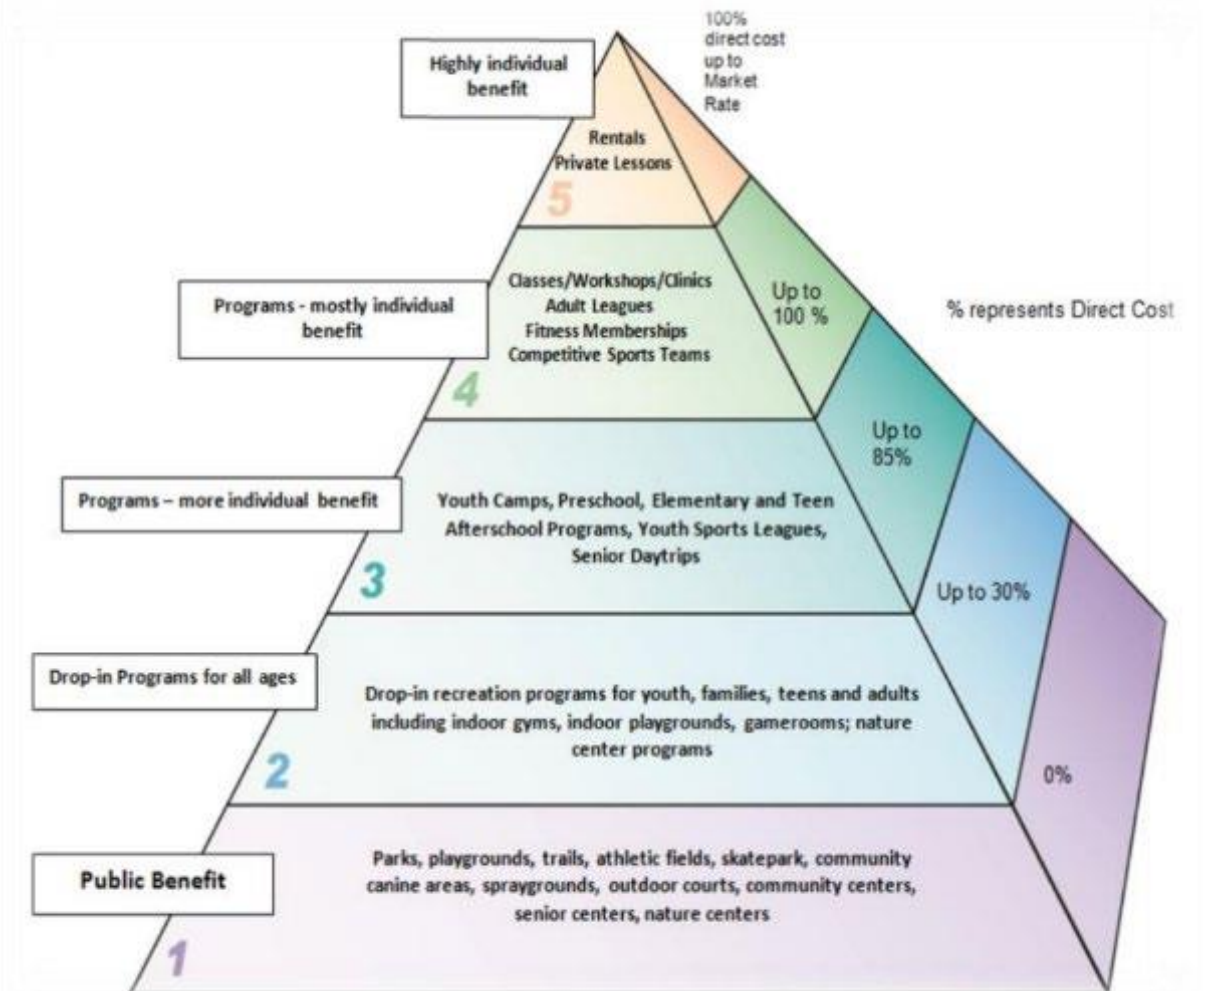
100% direct cost up to Market Rate

Highly individual benefit

Rentals
Private Lessons

5

Programs - mostly individual benefit

Classes/Workshops/Clinics
Adult Leagues
Fitness Memberships
Competitive Sports Teams

4

Up to 100 %

% represents Direct Cost

Programs – more individual benefit

Youth Camps, Preschool, Elementary and Teen Afterschool Programs, Youth Sports Leagues, Senior Daytrips

3

Up to 85%

Up to 30%

Drop-in Programs for all ages

Drop-in recreation programs for youth, families, teens and adults including indoor gyms, indoor playgrounds, gamerooms; nature center programs

2

0%

Public Benefit

Parks, playgrounds, trails, athletic fields, skatepark, community canine areas, spraygrounds, outdoor courts, community centers, senior centers, nature centers

1